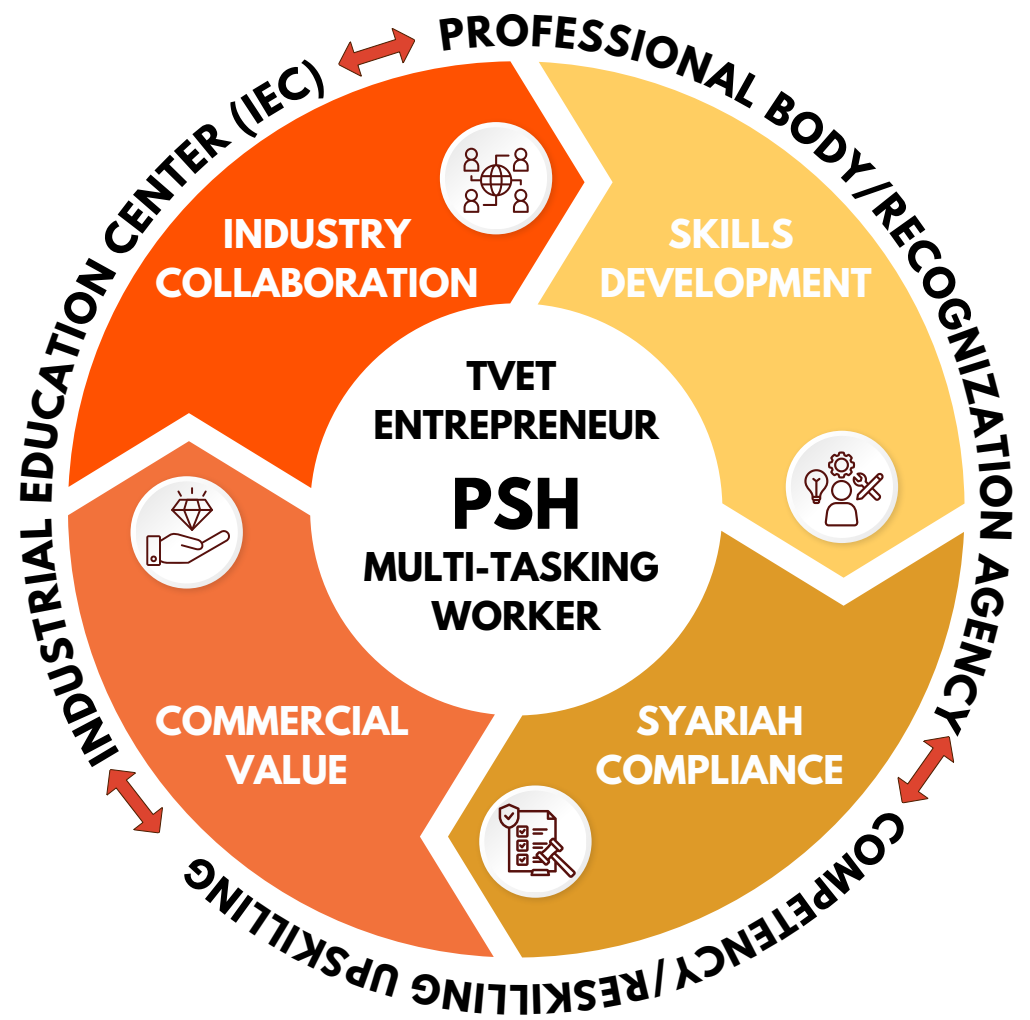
PROFESSIONAL BODY/RECOGNIZATION AGENCY

COMPETENCY/RESKILLING UPSKILLING

INDUSTRIAL EDUCATION CENTER (IEC)

INDUSTRY COLLABORATION

SKILLS DEVELOPMENT

TVET ENTREPRENEUR

PSH

MULTI-TASKING WORKER

COMMERCIAL VALUE

SYARIAH COMPLIANCE